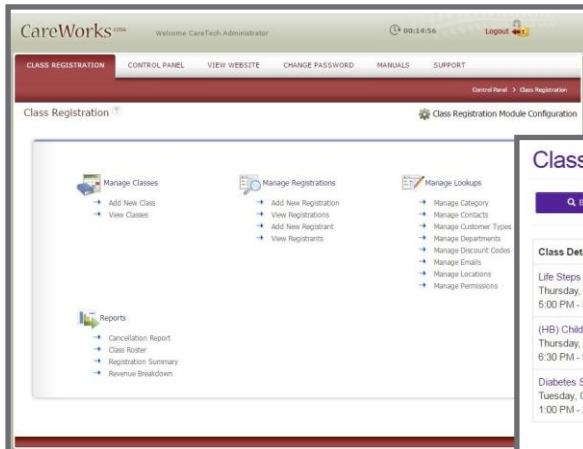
CareWorks cms Welcome CareTech Administrator 00:14:56 Logout

CLASS REGISTRATION CONTROL PANEL VIEW WEBSITE CHANGE PASSWORD MANUALS SUPPORT

Control Panel > Class Registration

Class Registration

Class Registration Module Configuration

Manage Classes
Add New Class
View Classes

Manage Registrations
Add New Registration
View Registrations
Add New Registrant
View Registrants

Manage Lookups
Manage Category
Manage Contacts
Manage Customer Types
Manage Departments
Manage Discount Codes
Manage Emails
Manage Locations
Manage Permissions

Reports
Cancellation Report
Class Roster
Registration Summary
Revenue Breakdown

Class

B

Class Det

Life Steps
Thursday,
5:00 PM -

(HB) Child
Thursday,
6:30 PM -

Diabetes S
Tuesday, C
1:00 PM -